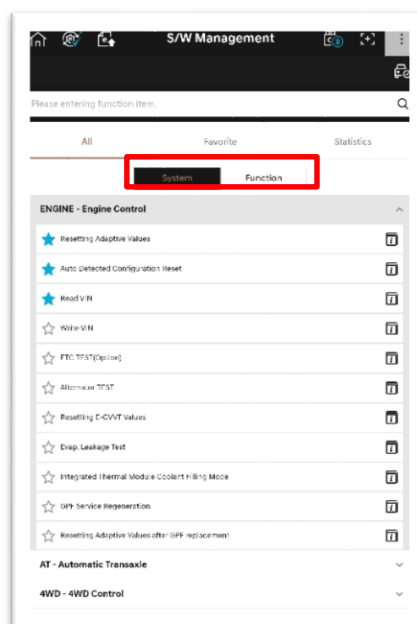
S/W Management

Please entering function item.

All

Favorite

Statistics

System

Function

ENGINE - Engine Control

Resetting Adaptive Values

Auto Detected Configuration Reset

Read VIN

Write VIN

ETC TEST(Option)

Alternator TEST

Resetting E-CVVT Values

Evap. Leakage Test

Integrated Thermal Module Coolant Filling Mode

GPF Service Regeneration

Resetting Adaptive Values after GPF replacement

AT - Automatic Transaxle

4WD - 4WD Control